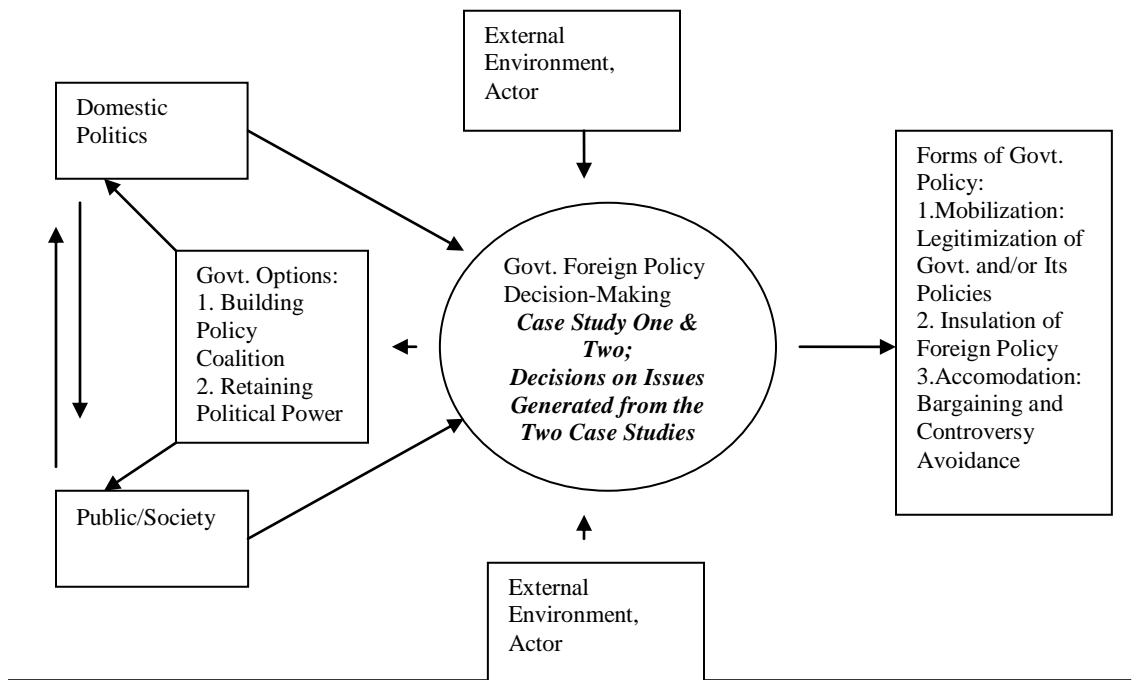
External Environment, Actor

Domestic Politics

Forms of Govt. Policy:
1.Mobilization: Legitimization of Govt. and/or Its Policies
2. Insulation of Foreign Policy
3.Accomodation: Bargaining and Controversy Avoidance

Govt. Options:
1. Building Policy Coalition
2. Retaining Political Power

Govt. Foreign Policy Decision-Making
***Case Study One & Two; Decisions on Issues Generated from the Two Case Studies***

Public/Society

External Environment, Actor